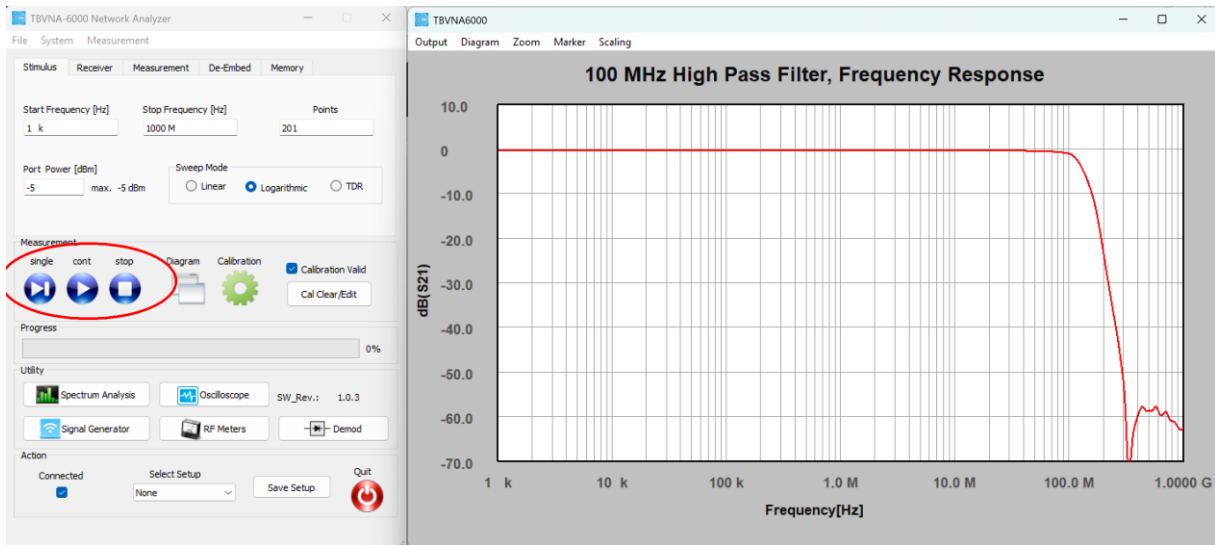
TBVNA-6000 Network Analyzer

File System Measurement

Stimulus Receiver Measurement De-Embed Memory

Start Frequency [Hz]
1 k

Stop Frequency [Hz]
1000 M

Points
201

Port Power [dBm]
-5 max. -5 dBm

Sweep Mode
Linear Logarithmic TDR

Measurement
single cont stop
Diagram Calibration
Calibration Valid
Cal Clear/Edit

Progress
0%

Utility
Spectrum Analysis
Oscilloscope
SW_Rev.: 1.0.3
Signal Generator
RF Meters
Demod

Action
Connected
Select Setup
None
Save Setup
Quit

TBVNA6000

Output Diagram Zoom Marker Scaling

100 MHz High Pass Filter, Frequency Response

10.0
0
-10.0
-20.0
-30.0
-40.0
-50.0
-60.0
-70.0

dB(S21)

1 k 10 k 100 k 1.0 M 10.0 M 100.0 M 1.0000 G

Frequency[Hz]